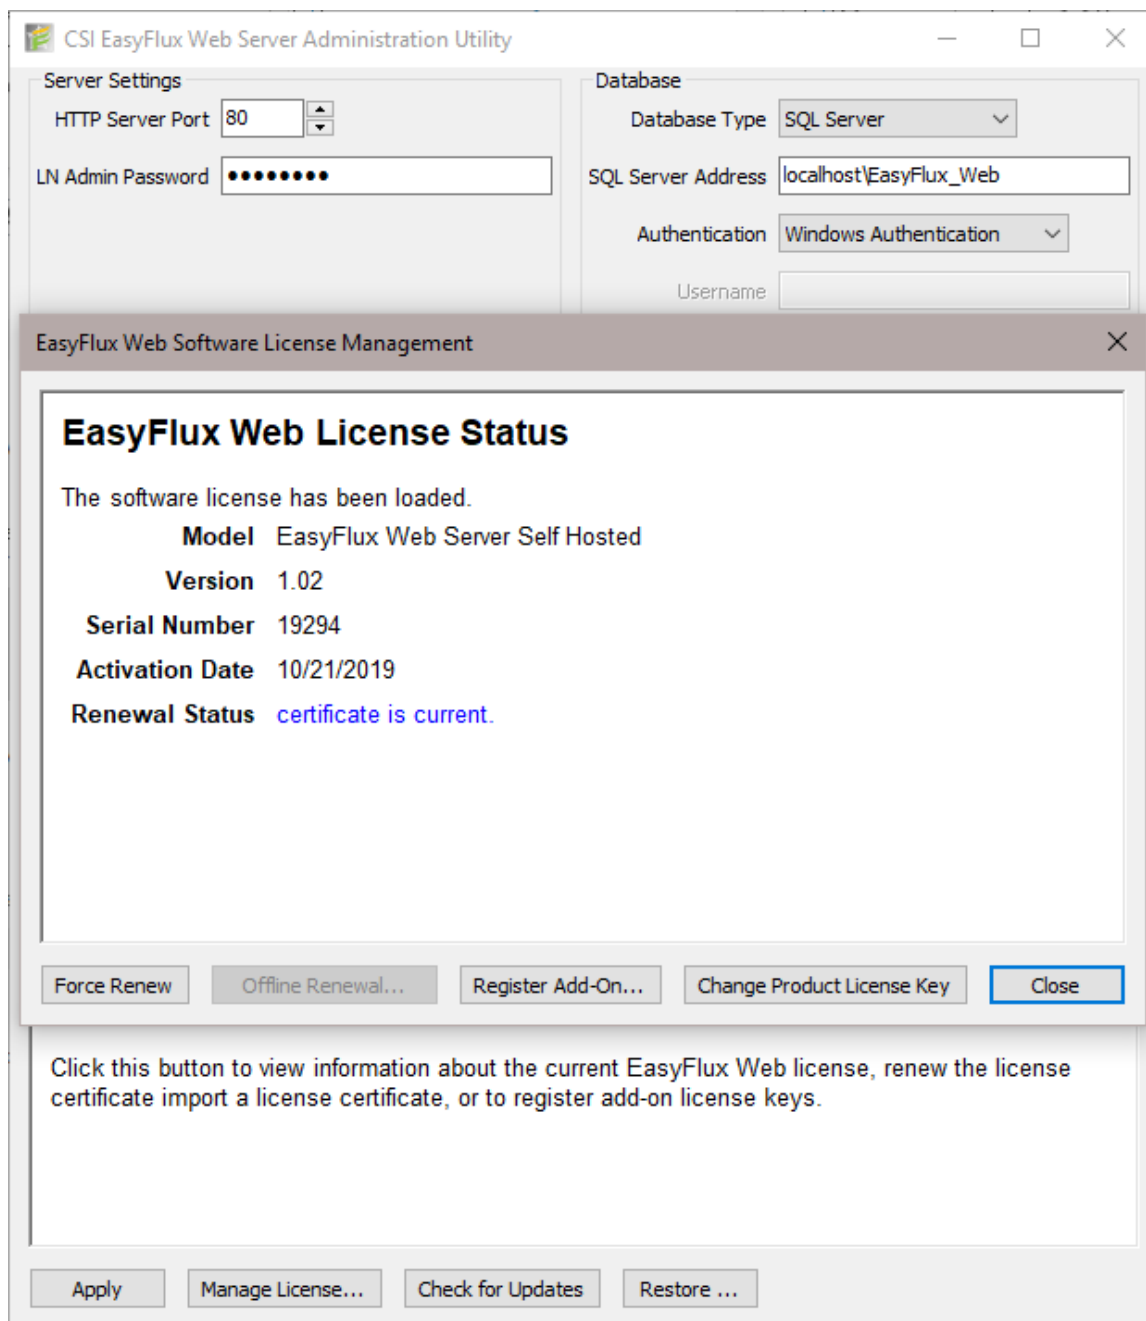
CSI EasyFlux Web Server Administration Utility

Server Settings

HTTP Server Port 80

LN Admin Password ••••••••

Database

Database Type SQL Server

SQL Server Address localhost\EasyFlux_Web

Authentication Windows Authentication

Username

EasyFlux Web Software License Management

EasyFlux Web License Status

The software license has been loaded.

| | |
|---|---|
| Model | EasyFlux Web Server Self Hosted |
| Version | 1.02 |
| Serial Number | 19294 |
| Activation Date | 10/21/2019 |
| Renewal Status | certificate is current. |

Force Renew Offline Renewal... Register Add-On... Change Product License Key Close

Click this button to view information about the current EasyFlux Web license, renew the license certificate import a license certificate, or to register add-on license keys.

Apply Manage License... Check for Updates Restore ...